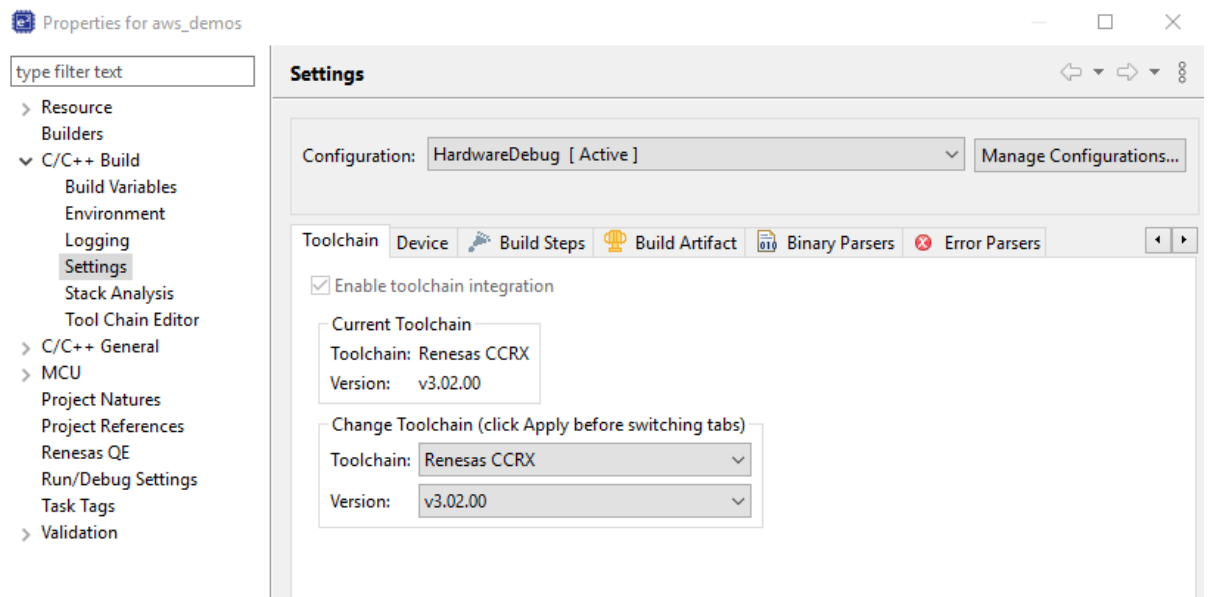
Properties for aws_demos

type filter text

Resource
Builders
C/C++ Build
Build Variables
Environment
Logging
Settings
Stack Analysis
Tool Chain Editor
C/C++ General
MCU
Project Natures
Project References
Renesas QE
Run/Debug Settings
Task Tags
Validation

Settings

Configuration: HardwareDebug [ Active ]
Manage Configurations...

Toolchain | Device | Build Steps | Build Artifact | Binary Parsers | Error Parsers

Enable toolchain integration

Current Toolchain
Toolchain: Renesas CCRX
Version: v3.02.00

Change Toolchain (click Apply before switching tabs)
Toolchain: Renesas CCRX
Version: v3.02.00